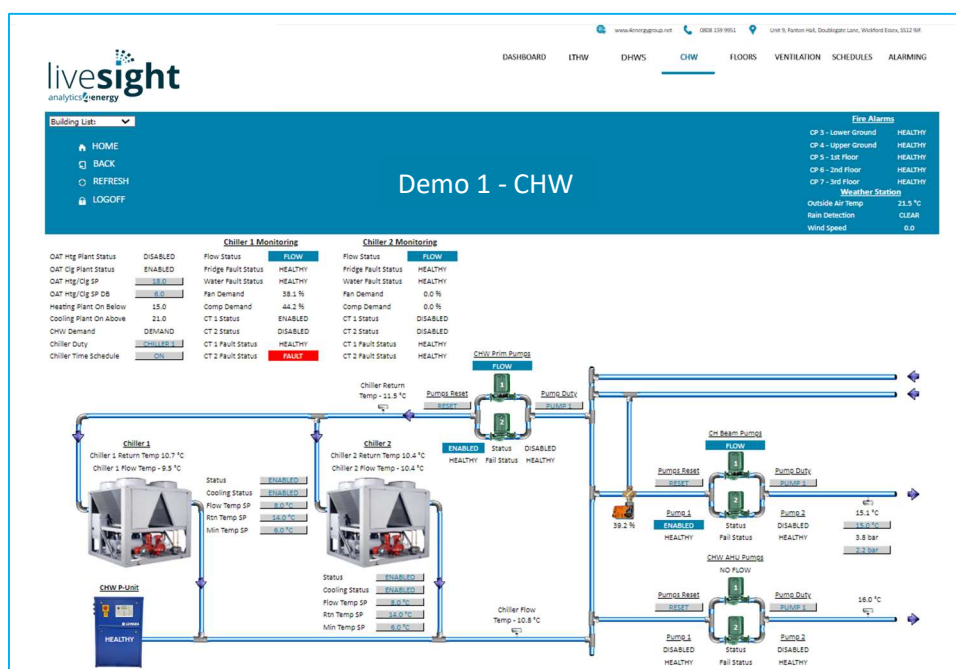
www.4energygroup.net 0808 159 9951 Unit 9, Paxton Hall, Doublegate Lane, Wickford Essex, SS12 9JF

livesight analytics 4energy

DASHBOARD LTHW DHWS CHW FLOORS VENTILATION SCHEDULES ALARMING

Building List:

HOME
BACK
REFRESH
LOGOFF

Demo 1 - CHW

Fire Alarms

| | |
|---|---|
| CP 3 - Lower Ground | HEALTHY |
| CP 4 - Upper Ground | HEALTHY |
| CP 5 - 1st Floor | HEALTHY |
| CP 6 - 2nd Floor | HEALTHY |
| CP 7 - 3rd Floor | HEALTHY |

Weather Station

| | |
|---|---|
| Outside Air Temp | 21.5 °C |
| Rain Detection | CLEAR |
| Wind Speed | 0.0 |

| | |
|---|---|
| OAT Htg Plant Status | DISABLED |
| OAT Clg Plant Status | ENABLED |
| OAT Htg/Clg SP | 18.0 |
| OAT Htg/Clg SP DB | 6.0 |
| Heating Plant On Below | 15.0 |
| Cooling Plant On Above | 21.0 |
| CHW Demand | DEMAND |
| Chiller Duty | CHILLER 1 |
| Chiller Time Schedule | ON |

Chiller 1 Monitoring

| | |
|---|---|
| Flow Status | FLOW |
| Fridge Fault Status | HEALTHY |
| Water Fault Status | HEALTHY |
| Fan Demand | 38.1 % |
| Comp Demand | 44.2 % |
| CT 1 Status | ENABLED |
| CT 2 Status | DISABLED |
| CT 1 Fault Status | HEALTHY |
| CT 2 Fault Status | FAULT |

Chiller 2 Monitoring

| | |
|---|---|
| Flow Status | FLOW |
| Fridge Fault Status | HEALTHY |
| Water Fault Status | HEALTHY |
| Fan Demand | 0.0 % |
| Comp Demand | 0.0 % |
| CT 1 Status | DISABLED |
| CT 2 Status | DISABLED |
| CT 1 Fault Status | HEALTHY |
| CT 2 Fault Status | HEALTHY |

CHW Prim Pumps
FLOW
Chiller Return Temp - 11.5 °C
Pumps Reset RESET
Pump Duty PUMP 1
1
2
ENABLED Status DISABLED
HEALTHY Fail Status HEALTHY

Chiller 1
Chiller 1 Return Temp 10.7 °C
Chiller 1 Flow Temp - 9.5 °C
Status ENABLED
Cooling Status ENABLED
Flow Temp SP 8.0 °C
Rtn Temp SP 14.0 °C
Min Temp SP 6.0 °C

Chiller 2
Chiller 2 Return Temp 10.4 °C
Chiller 2 Flow Temp - 10.4 °C
Status ENABLED
Cooling Status ENABLED
Flow Temp SP 8.0 °C
Rtn Temp SP 14.0 °C
Min Temp SP 6.0 °C

CHW P-Unit
HEALTHY

Chiller Flow Temp - 10.8 °C

CH Beam Pumps
FLOW
Pumps Reset RESET
Pump Duty PUMP 1
39.2 %
Pump 1 ENABLED HEALTHY
Status Fail Status
Pump 2 DISABLED HEALTHY
15.1 °C
15.0 °C
3.8 bar
2.2 bar

CHW AHU Pumps
NO FLOW
Pumps Reset RESET
Pump Duty PUMP 1
16.0 °C
Pump 1 DISABLED HEALTHY
Status Fail Status
Pump 2 DISABLED HEALTHY